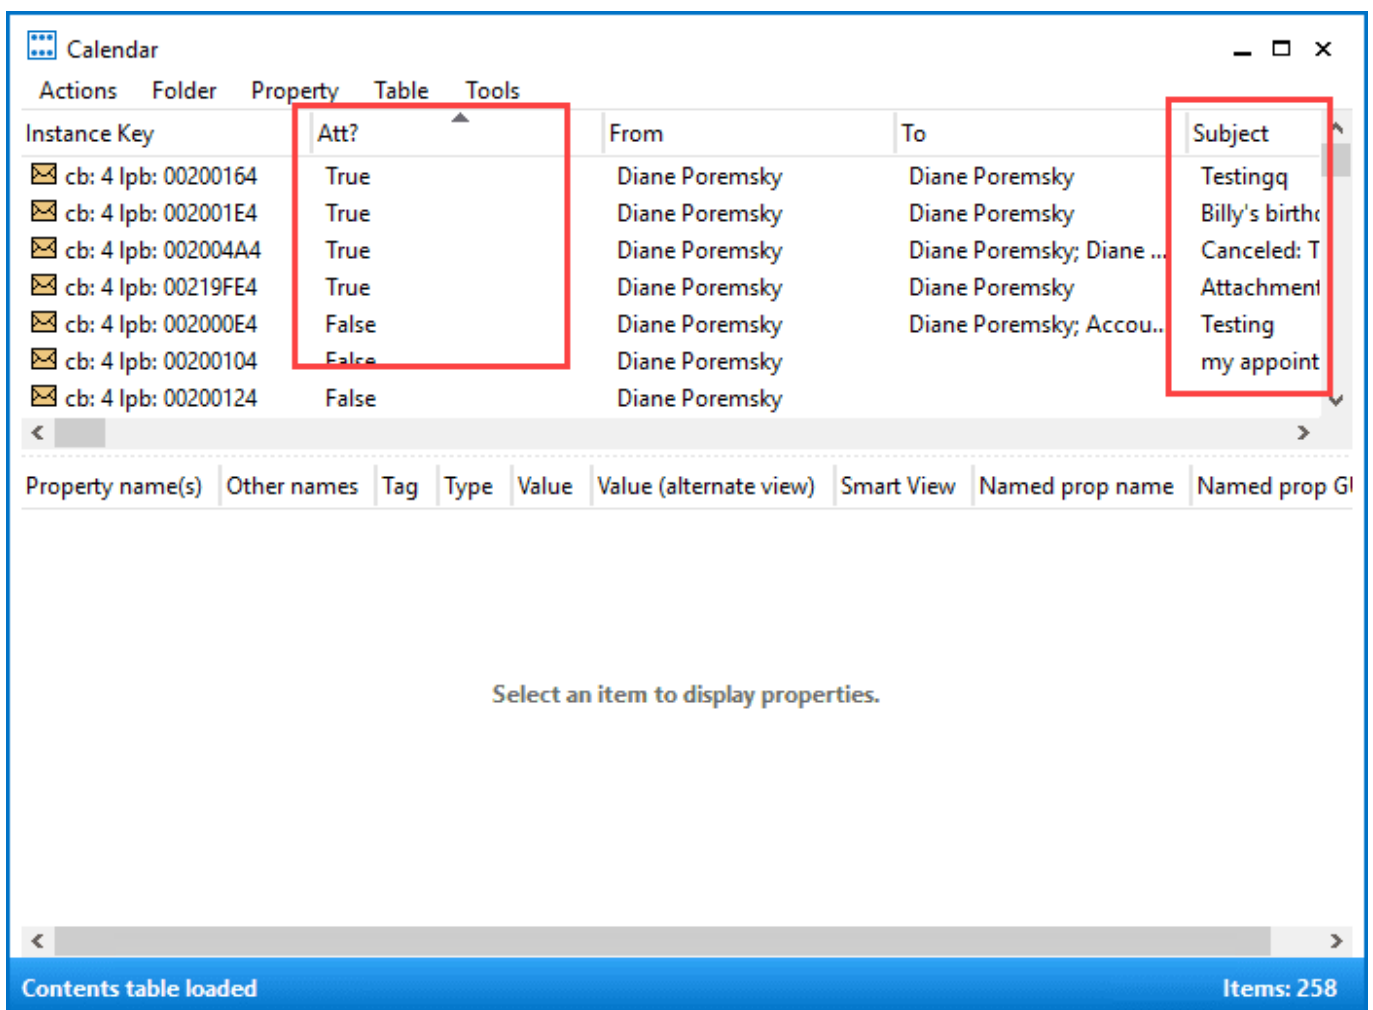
Calendar

Actions Folder Property Table Tools

| Instance Key | Att? | From | To | Subject |
|---|---|---|---|---|
| cb: 4 lpb: 00200164 | True | Diane Poremsky | Diane Poremsky | Testingq |
| cb: 4 lpb: 002001E4 | True | Diane Poremsky | Diane Poremsky | Billy's birth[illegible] |
| cb: 4 lpb: 002004A4 | True | Diane Poremsky | Diane Poremsky; Diane ... | Canceled: T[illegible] |
| cb: 4 lpb: 00219FE4 | True | Diane Poremsky | Diane Poremsky | Attachment |
| cb: 4 lpb: 002000E4 | False | Diane Poremsky | Diane Poremsky; Accou... | Testing |
| cb: 4 lpb: 00200104 | False | Diane Poremsky | | my appoint |
| cb: 4 lpb: 00200124 | False | Diane Poremsky | | |

| Property name(s) | Other names | Tag | Type | Value | Value (alternate view) | Smart View | Named prop name | Named prop G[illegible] |
|---|---|---|---|---|---|---|---|---|

Select an item to display properties.

Contents table loaded

Items: 258